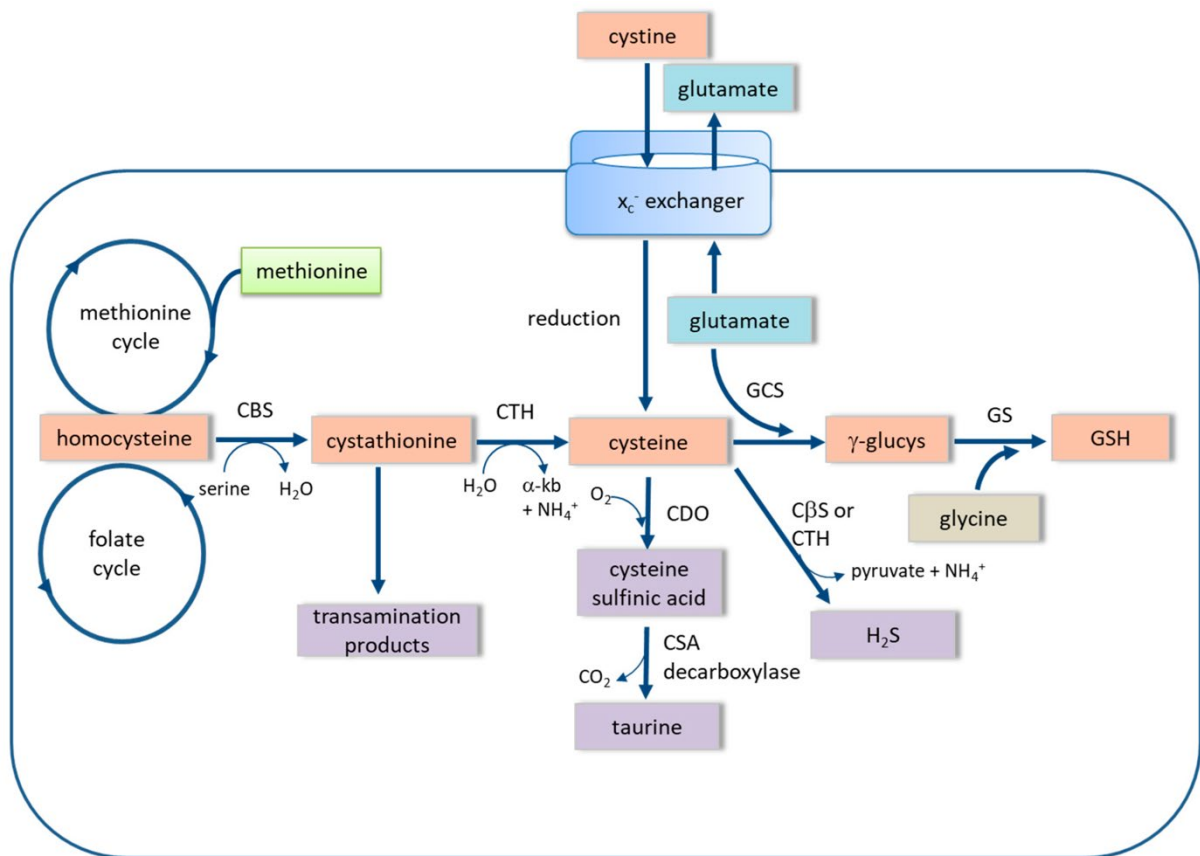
cystine

glutamate

$x_c^-$ exchanger

methionine

methionine cycle

reduction

glutamate

GCS

CBS

CTH

GS

homocysteine

cystathionine

cysteine

$\gamma$-glucys

GSH

serine

$H_2O$

$H_2O$

$\alpha$-kb + $NH_4^+$

$O_2$

CDO

C$\beta$S or CTH

glycine

folate cycle

cysteine sulfinic acid

pyruvate + $NH_4^+$

transamination products

CSA decarboxylase

$H_2S$

$CO_2$

taurine